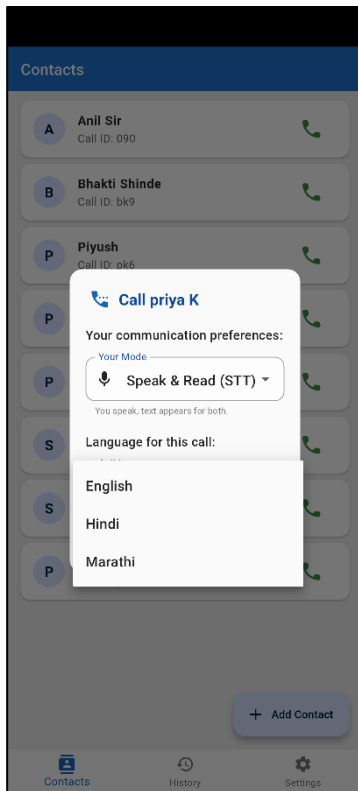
Contacts

A Anil Sir
Call ID: 090

B Bhakti Shinde
Call ID: bk9

P Piyush
Call ID: pk6

P

P

S

S

P

Call priya K

Your communication preferences:

Your Mode
Speak & Read (STT)

You speak, text appears for both.

Language for this call:

English

Hindi

Marathi

+ Add Contact

Contacts

History

Settings